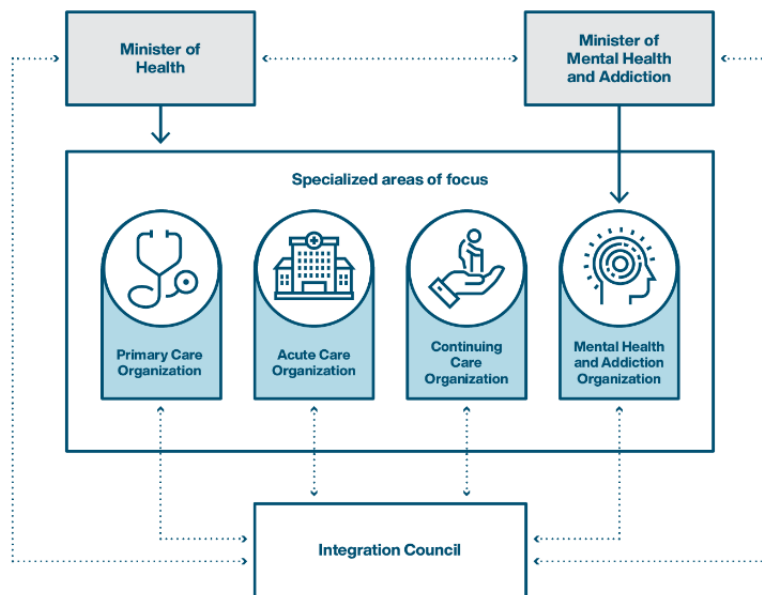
Minister of Health

Minister of Mental Health and Addiction

Specialized areas of focus

Primary Care Organization

Acute Care Organization

Continuing Care Organization

Mental Health and Addiction Organization

Integration Council